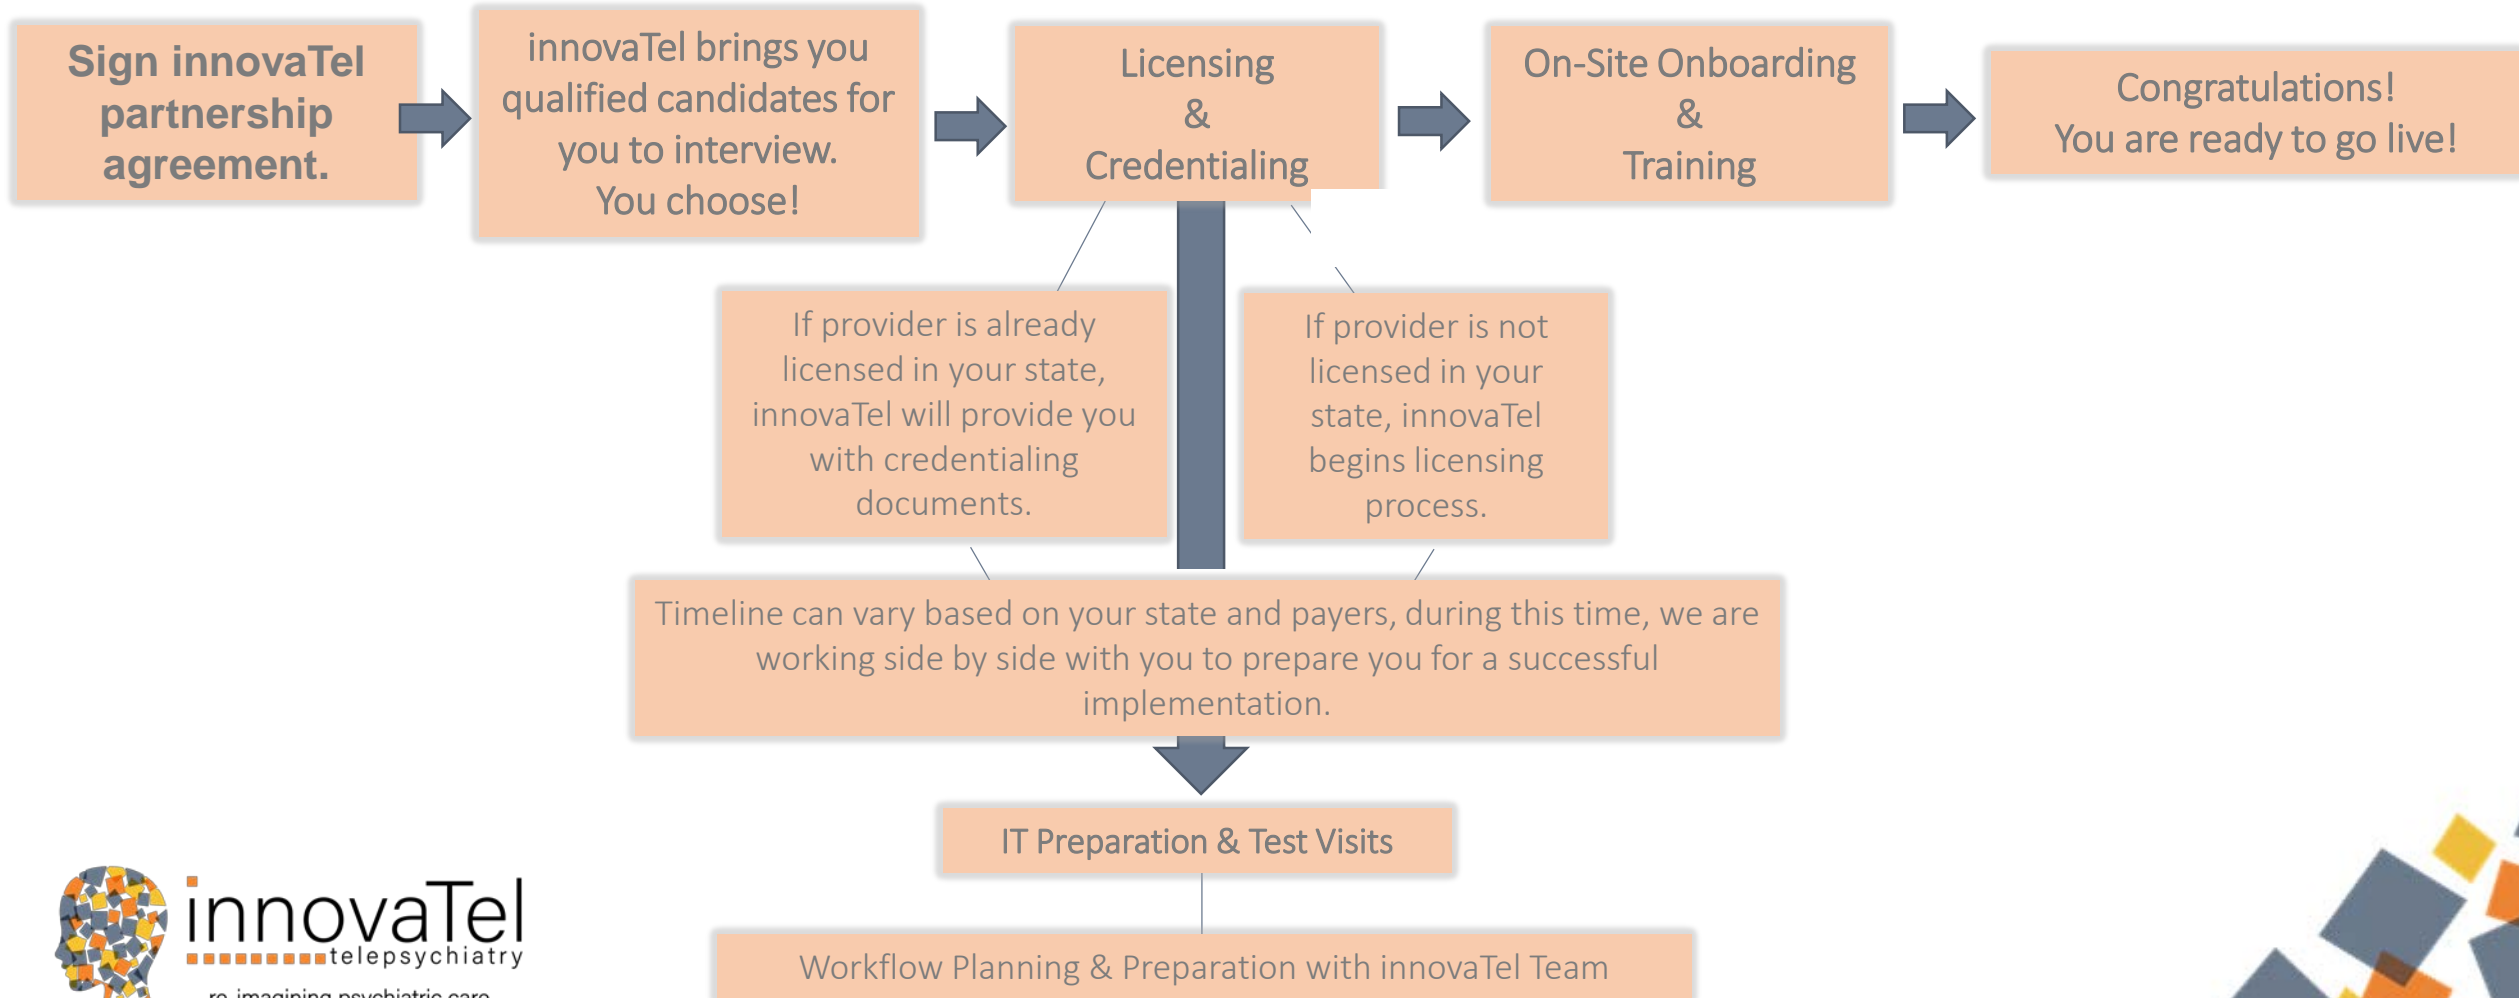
Sign innovaTel partnership agreement.

innovaTel brings you qualified candidates for you to interview. You choose!

Licensing & Credentialing

On-Site Onboarding & Training

Congratulations! You are ready to go live!

If provider is already licensed in your state, innovaTel will provide you with credentialing documents.

If provider is not licensed in your state, innovaTel begins licensing process.

Timeline can vary based on your state and payers, during this time, we are working side by side with you to prepare you for a successful implementation.

IT Preparation & Test Visits

Workflow Planning & Preparation with innovaTel Team

innovaTel telepsychiatry

re-imagining psychiatric care